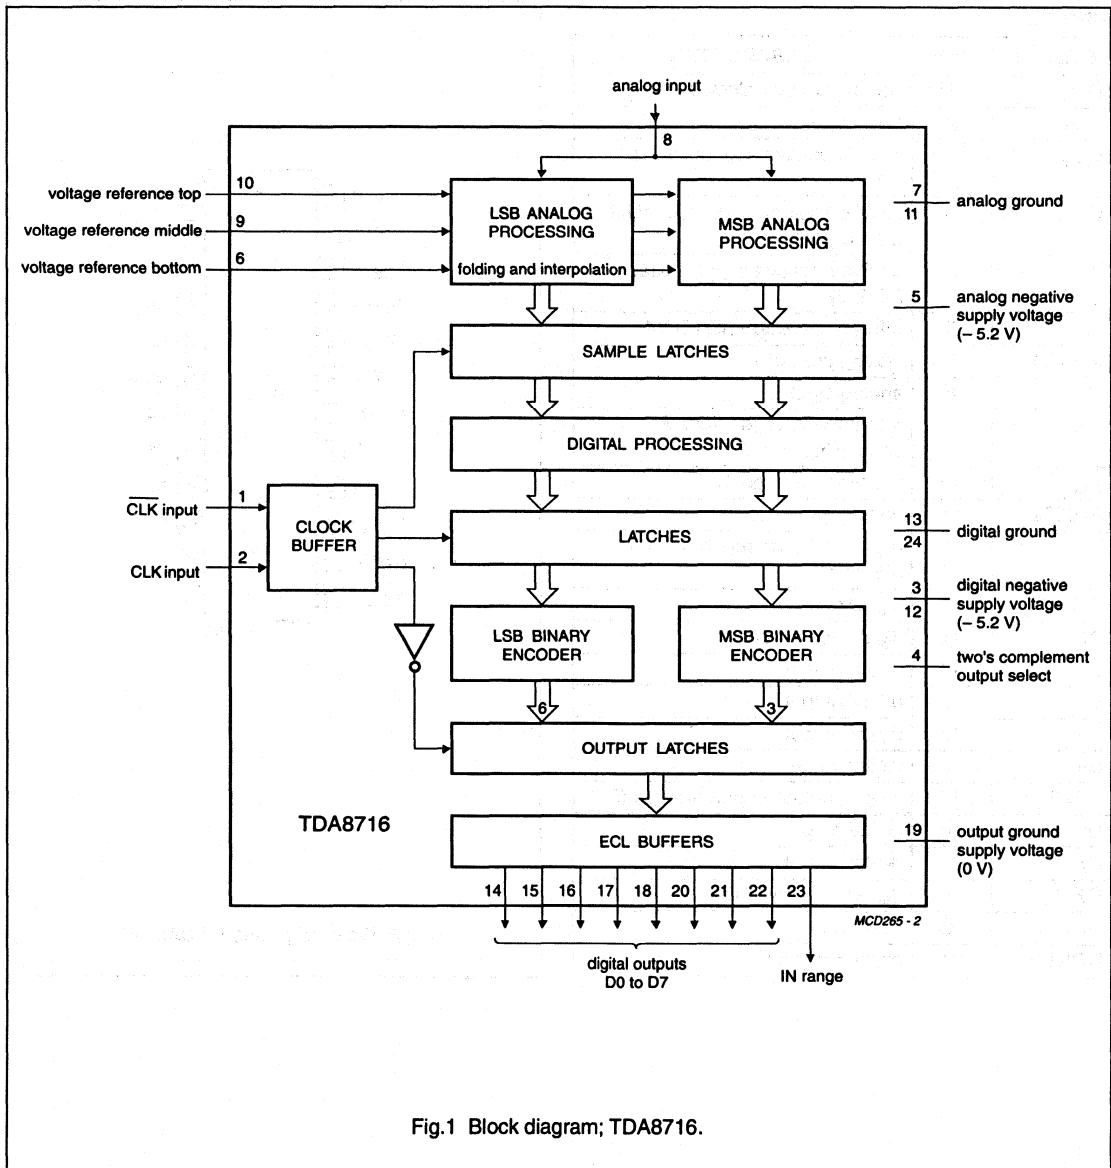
analog input

8

voltage reference top 10

voltage reference middle 9

voltage reference bottom 6

LSB ANALOG PROCESSING

folding and interpolation

MSB ANALOG PROCESSING

7
11
analog ground

5
analog negative supply voltage (– 5.2 V)

SAMPLE LATCHES

DIGITAL PROCESSING

$\overline{\text{CLK}}$ input 1

CLK input 2

CLOCK BUFFER

LATCHES

13
24
digital ground

3
12
digital negative supply voltage (– 5.2 V)

LSB BINARY ENCODER

MSB BINARY ENCODER

4
two's complement output select

6

3

OUTPUT LATCHES

TDA8716

ECL BUFFERS

19
output ground supply voltage (0 V)

14 15 16 17 18 20 21 22 23

MCD265 - 2

digital outputs D0 to D7

IN range

Fig.1 Block diagram; TDA8716.